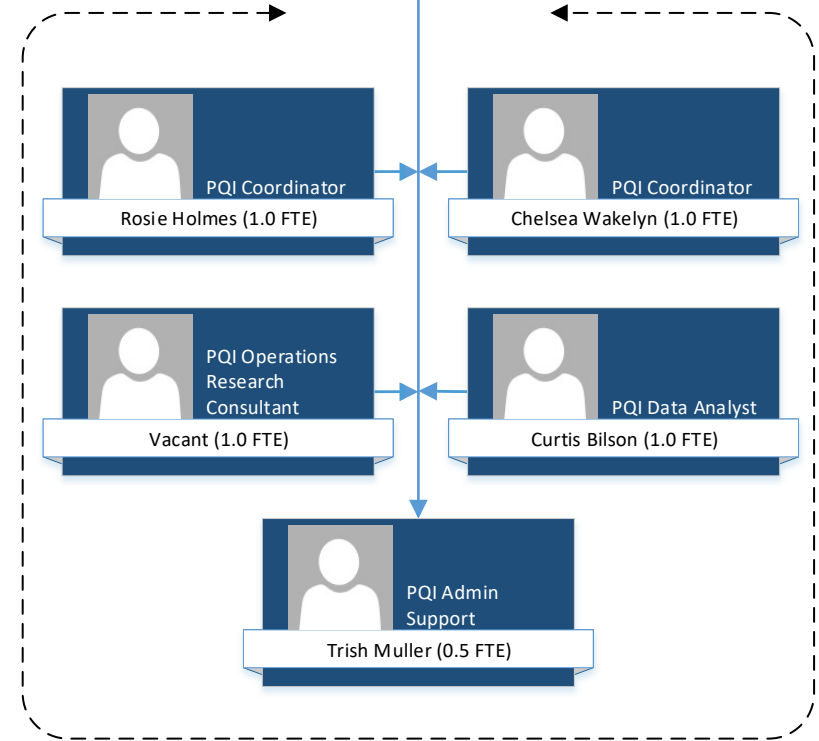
PQI Coordinator

Rosie Holmes (1.0 FTE)

PQI Coordinator

Chelsea Wakelyn (1.0 FTE)

PQI Operations Research Consultant

Vacant (1.0 FTE)

PQI Data Analyst

Curtis Bilson (1.0 FTE)

PQI Admin Support

Trish Muller (0.5 FTE)